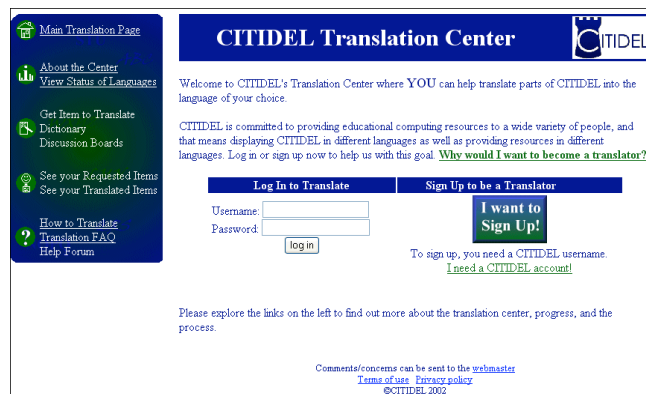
Main Translation Page

About the Center
View Status of Languages

Get Item to Translate
Dictionary
Discussion Boards

See your Requested Items
See your Translated Items

How to Translate
Translation FAQ
Help Forum

CITIDEL Translation Center

CITIDEL

Welcome to CITIDEL's Translation Center where YOU can help translate parts of CITIDEL into the language of your choice.

CITIDEL is committed to providing educational computing resources to a wide variety of people, and that means displaying CITIDEL in different languages as well as providing resources in different languages. Log in or sign up now to help us with this goal. Why would I want to become a translator?

| Log In to Translate | Sign Up to be a Translator |
|---|---|
| Username: Password: log in | I want to Sign Up! To sign up, you need a CITIDEL username. I need a CITIDEL account! |

Please explore the links on the left to find out more about the translation center, progress, and the process.

Comments/concerns can be sent to the webmaster
Terms of use Privacy policy
©CITIDEL 2002